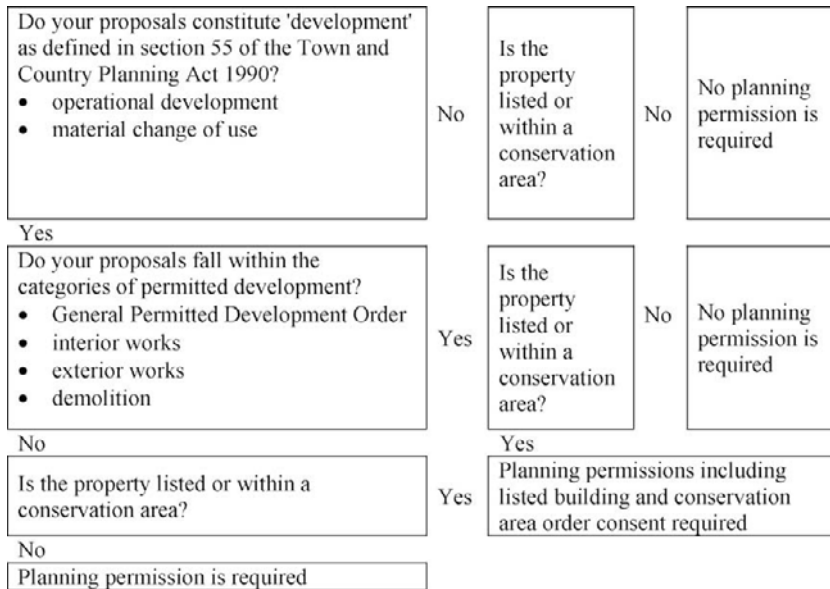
Do your proposals constitute 'development' as defined in section 55 of the Town and Country Planning Act 1990?
- operational development
- material change of use

No

Is the property listed or within a conservation area?

No

No planning permission is required

Yes

Do your proposals fall within the categories of permitted development?
- General Permitted Development Order
- interior works
- exterior works
- demolition

Yes

Is the property listed or within a conservation area?

No

No planning permission is required

No

Yes

Is the property listed or within a conservation area?

Yes

Planning permissions including listed building and conservation area order consent required

No

Planning permission is required